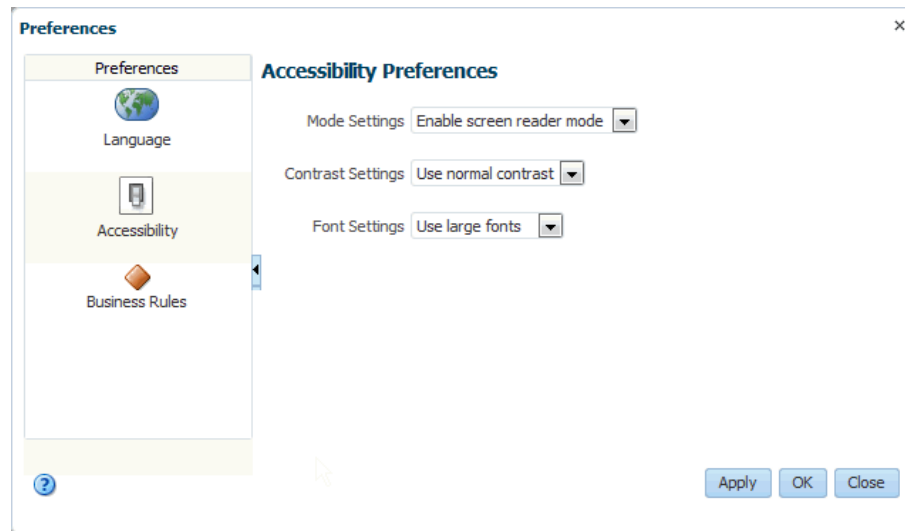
Preferences

×

Preferences

Language

Accessibility

Business Rules

Accessibility Preferences

Mode Settings Enable screen reader mode

Contrast Settings Use normal contrast

Font Settings Use large fonts

?

Apply OK Close